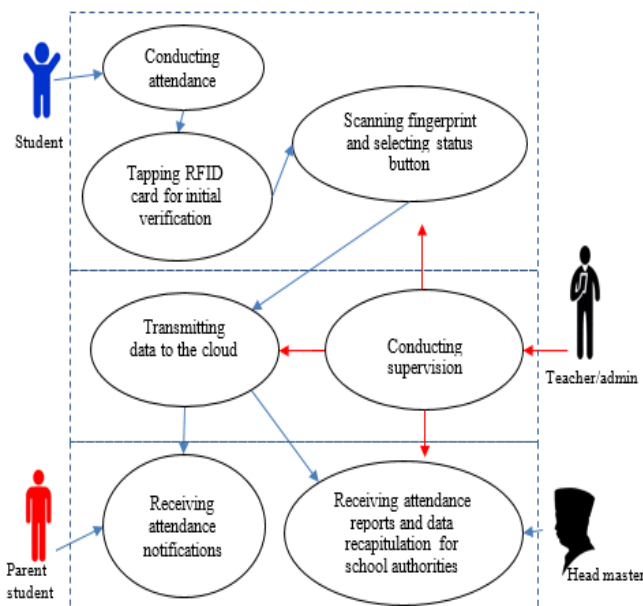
Student

Conducting attendance

Tapping RFID card for initial verification

Scanning fingerprint and selecting status button

Transmitting data to the cloud

Conducting supervision

Teacher/admin

Receiving attendance notifications

Receiving attendance reports and data recapitulation for school authorities

Parent student

Head master